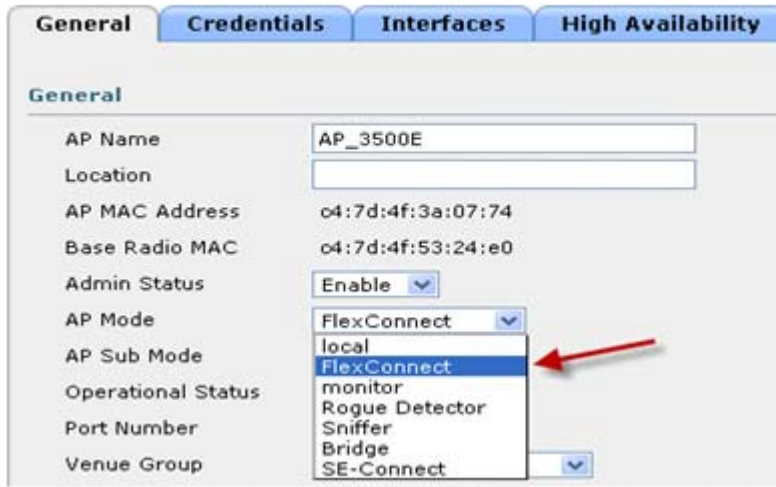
General | Credentials | Interfaces | High Availability

General

AP Name AP_3500E

Location

AP MAC Address c4:7d:4f:3a:07:74

Base Radio MAC c4:7d:4f:53:24:e0

Admin Status Enable

AP Mode FlexConnect

AP Sub Mode

Operational Status

Port Number

Venue Group

local
FlexConnect
monitor
Rogue Detector
Sniffer
Bridge
SE-Connect